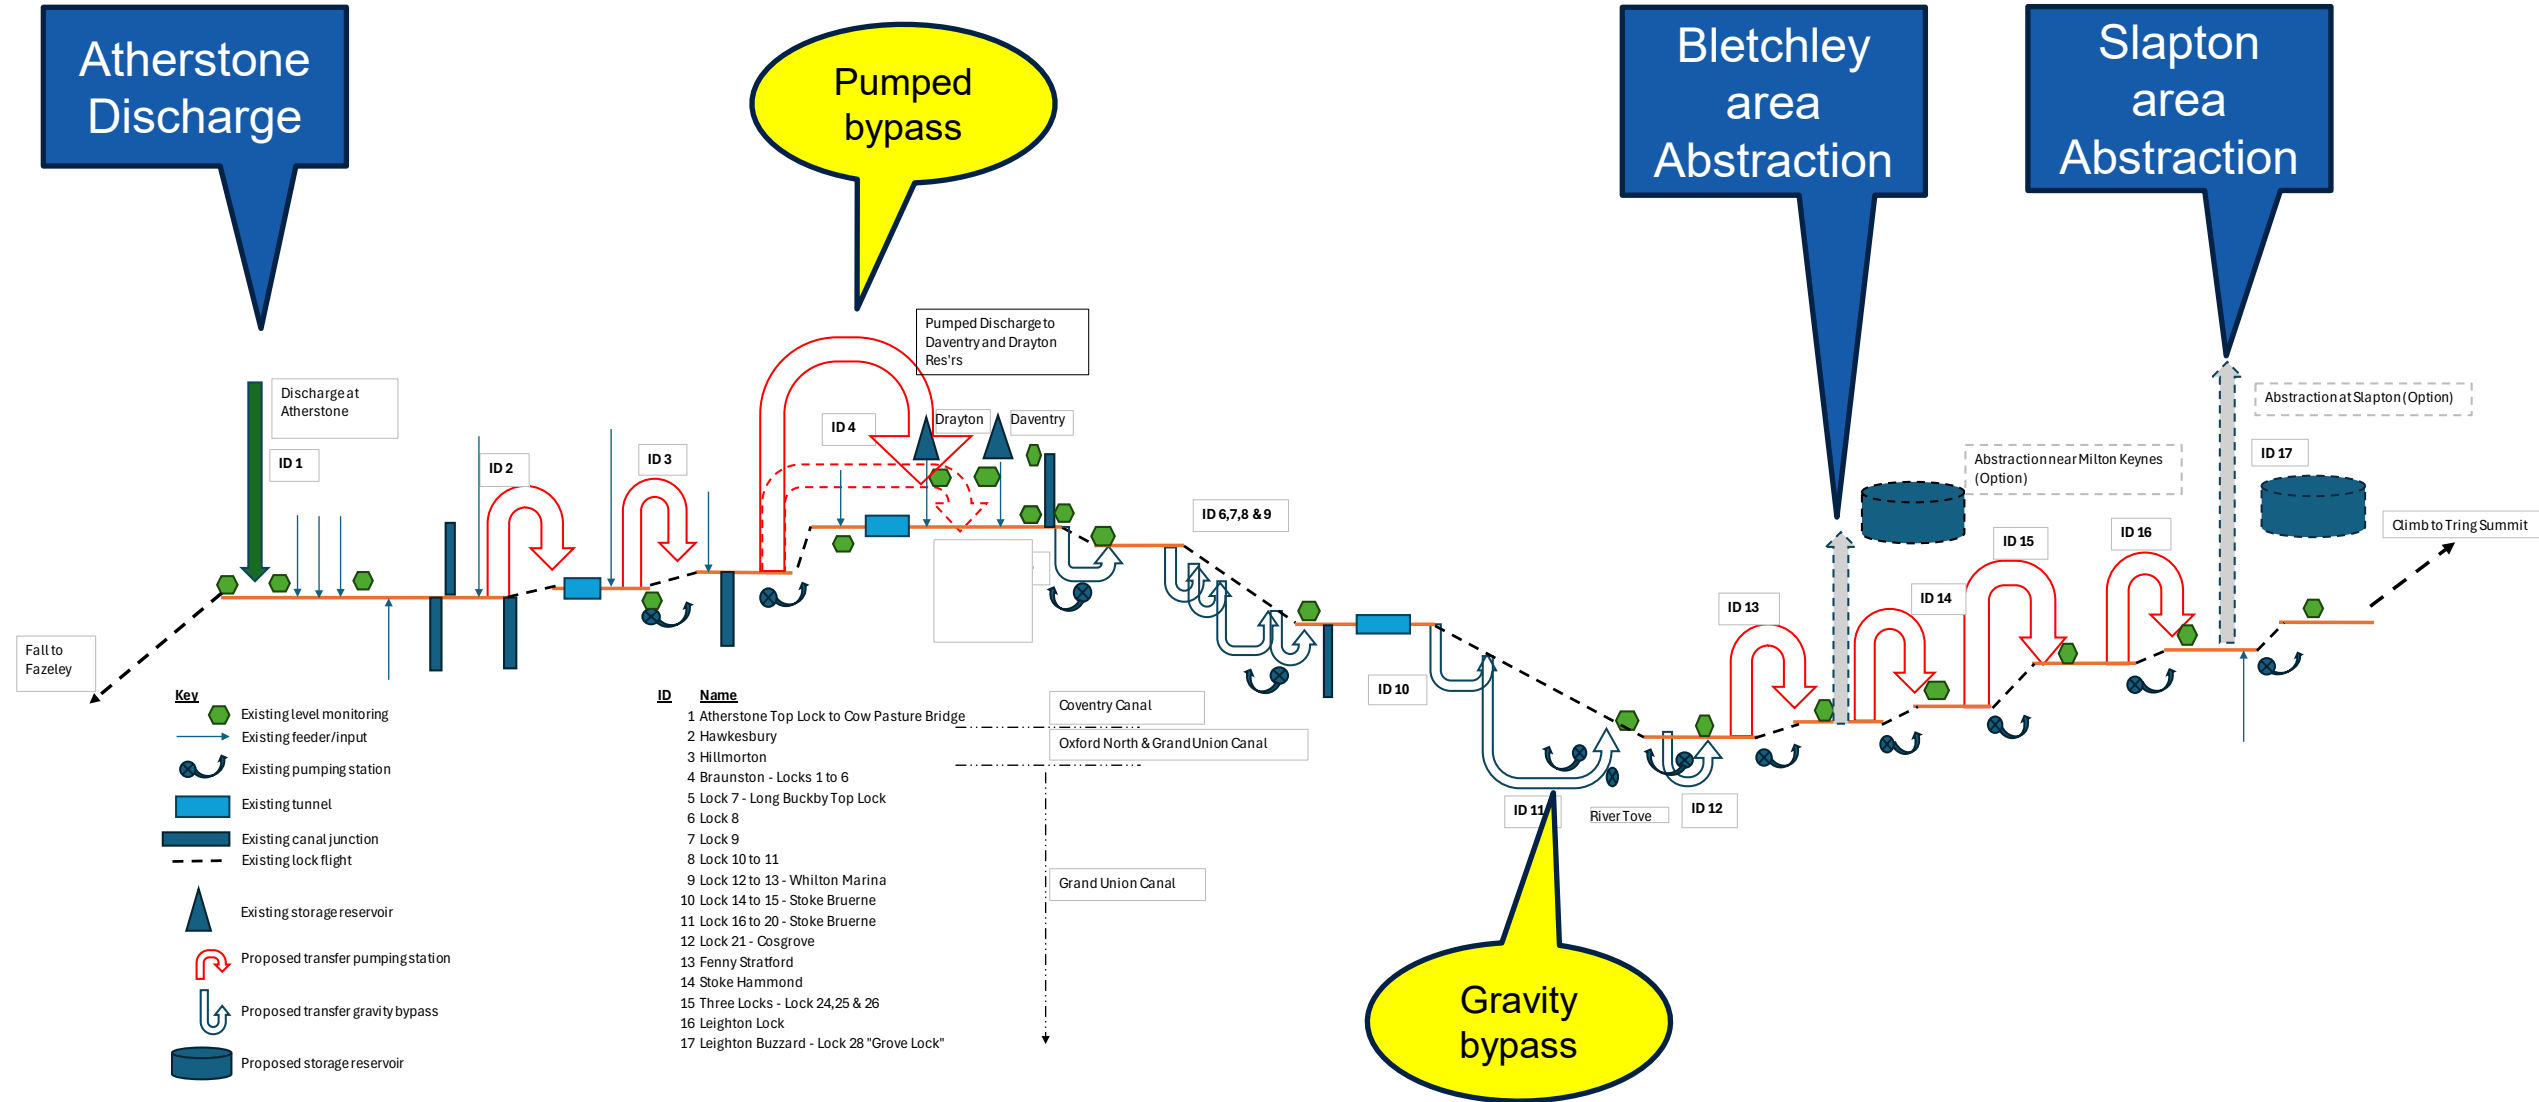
Atherstone Discharge

Pumped bypass

Bletchley area Abstraction

Slapton area Abstraction

Pumped Discharge to Daventry and Drayton Res'rs

Discharge at Atherstone

ID 1

ID 2

ID 3

ID 4

Drayton

Daventry

ID 6,7,8 & 9

Abstraction at Slapton (Option)

Abstraction near Milton Keynes (Option)

ID 17

ID 15

ID 16

Climb to Tring Summit

ID 14

ID 13

ID 10

Fall to Fazeley

ID 11

River Tove

ID 12

Key
Existing level monitoring
Existing feeder/input
Existing pumping station
Existing tunnel
Existing canal junction
Existing lock flight
Existing storage reservoir
Proposed transfer pumping station
Proposed transfer gravity bypass
Proposed storage reservoir

| ID | Name |
|---|---|
| 1 | Atherstone Top Lock to Cow Pasture Bridge |
| 2 | Hawkesbury |
| 3 | Hillmorton |
| 4 | Braunston - Locks 1 to 6 |
| 5 | Lock 7 - Long Buckby Top Lock |
| 6 | Lock 8 |
| 7 | Lock 9 |
| 8 | Lock 10 to 11 |
| 9 | Lock 12 to 13 - Whilton Marina |
| 10 | Lock 14 to 15 - Stoke Bruerne |
| 11 | Lock 16 to 20 - Stoke Bruerne |
| 12 | Lock 21 - Cosgrove |
| 13 | Fenny Stratford |
| 14 | Stoke Hammond |
| 15 | Three Locks - Lock 24,25 & 26 |
| 16 | Leighton Lock |
| 17 | Leighton Buzzard - Lock 28 "Grove Lock" |

Coventry Canal

Oxford North & Grand Union Canal

Grand Union Canal

Gravity bypass